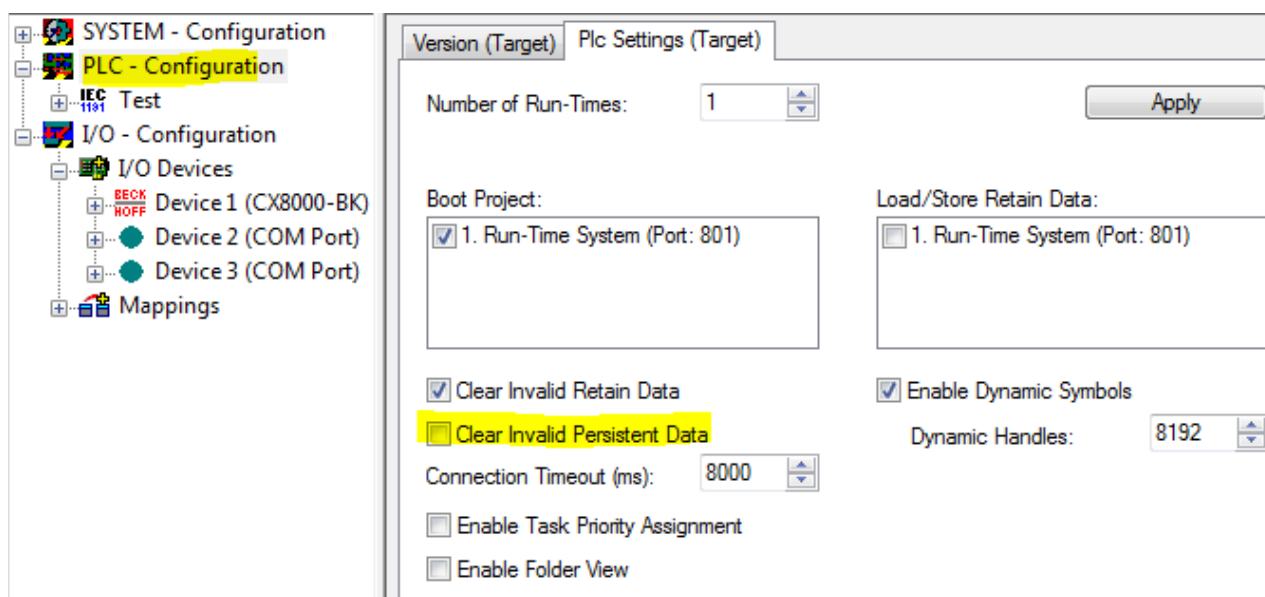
SYSTEM - Configuration
PLC - Configuration
IEC 1131 Test
I/O - Configuration
I/O Devices
BECK HOFF Device 1 (CX8000-BK)
Device 2 (COM Port)
Device 3 (COM Port)
Mappings

Version (Target)
Plc Settings (Target)

Number of Run-Times: 1
Apply

Boot Project:
1. Run-Time System (Port: 801)

Load/Store Retain Data:
1. Run-Time System (Port: 801)

Clear Invalid Retain Data
Enable Dynamic Symbols
Clear Invalid Persistent Data
Dynamic Handles: 8192
Connection Timeout (ms): 8000
Enable Task Priority Assignment
Enable Folder View